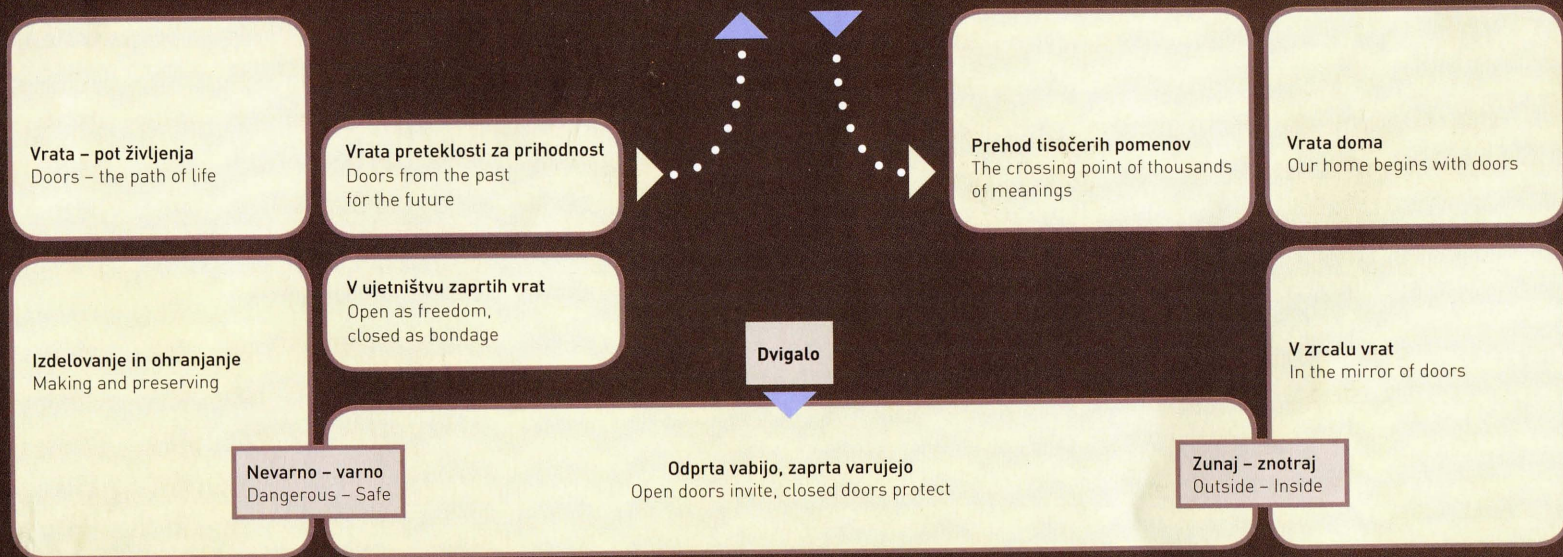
Vrata – pot življenja
Doors – the path of life

Vrata preteklosti za prihodnost
Doors from the past for the future

Prehod tisočerih pomenov
The crossing point of thousands of meanings

Vrata doma
Our home begins with doors

Izdelovanje in ohranjanje
Making and preserving

V ujetništvu zaprtih vrat
Open as freedom, closed as bondage

Dvigalo

V zrcalu vrat
In the mirror of doors

Nevarno – varno
Dangerous – Safe

Odprta vabijo, zaprta varujejo
Open doors invite, closed doors protect

Zunaj – znotraj
Outside – Inside